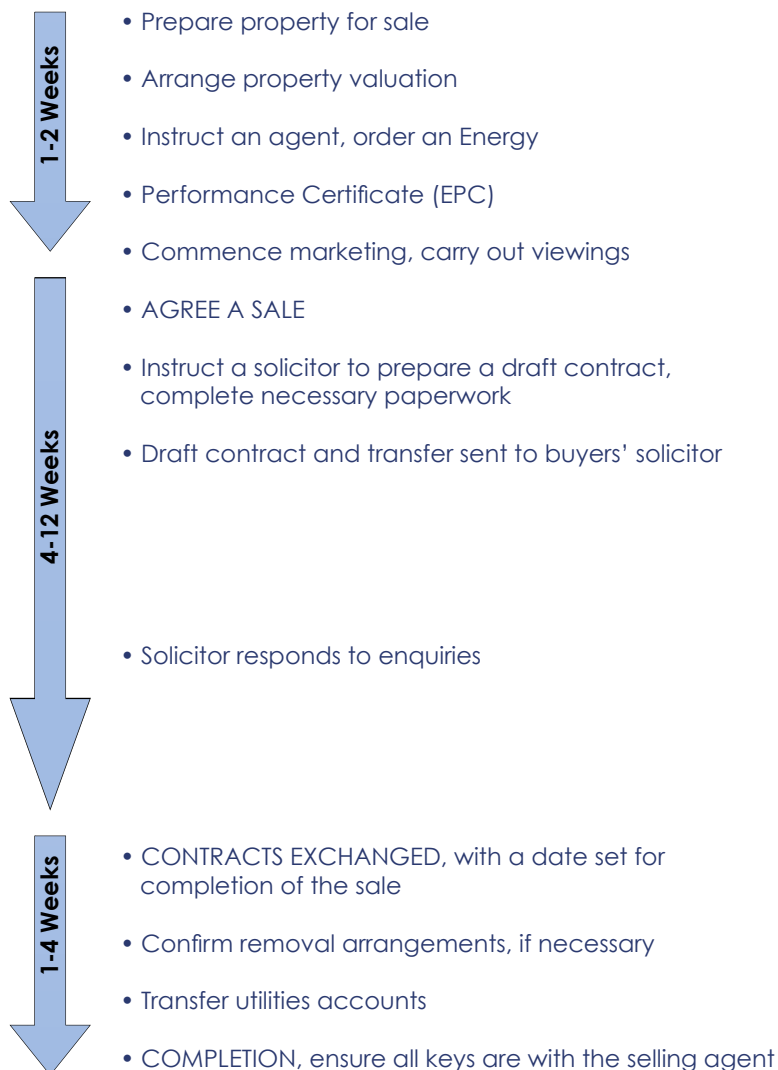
1-2 Weeks

• Prepare property for sale

• Arrange property valuation

• Instruct an agent, order an Energy

• Performance Certificate (EPC)

• Commence marketing, carry out viewings

4-12 Weeks

• AGREE A SALE

• Instruct a solicitor to prepare a draft contract, complete necessary paperwork

• Draft contract and transfer sent to buyers' solicitor

• Solicitor responds to enquiries

1-4 Weeks

• CONTRACTS EXCHANGED, with a date set for completion of the sale

• Confirm removal arrangements, if necessary

• Transfer utilities accounts

• COMPLETION, ensure all keys are with the selling agent